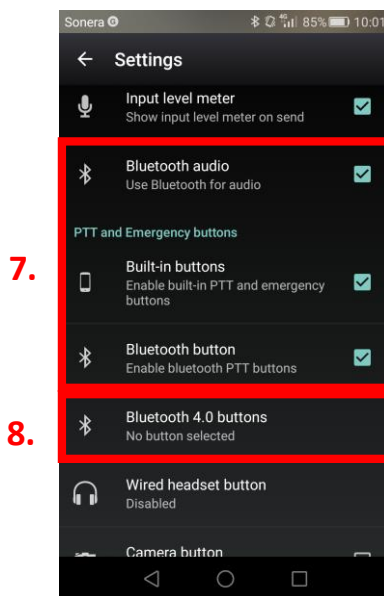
Sonera 85% 10:01

Settings

Input level meter
Show input level meter on send

Bluetooth audio
Use Bluetooth for audio

PTT and Emergency buttons

7.

Built-in buttons
Enable built-in PTT and emergency buttons

Bluetooth button
Enable bluetooth PTT buttons

8.

Bluetooth 4.0 buttons
No button selected

Wired headset button
Disabled

Camera button